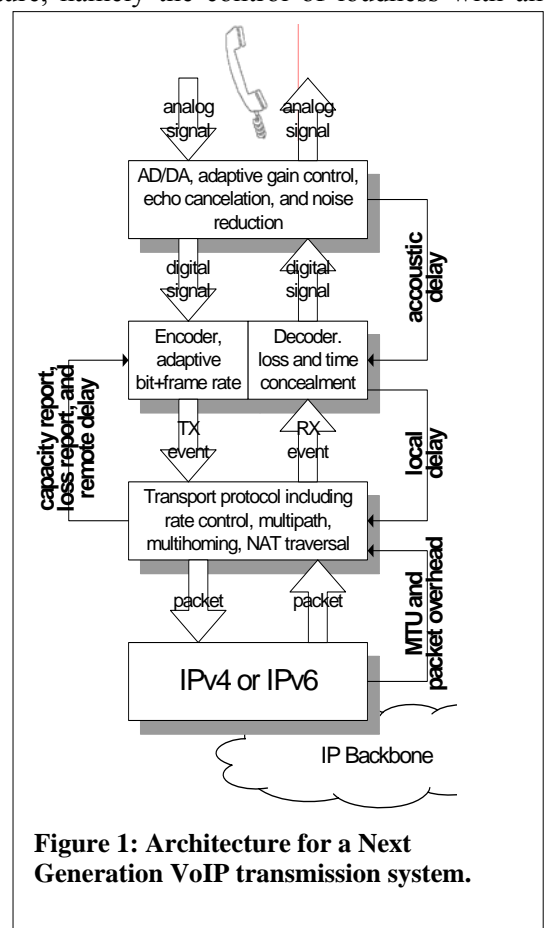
are, namely the control of loudness with an

analog signal

analog signal

AD/DA, adaptive gain control, echo cancelation, and noise reduction

digital signal

digital signal

accoustic delay

Encoder, adaptive bit+frame rate

Decoder. loss and time concealment

capacity report, loss report, and remote delay

TX event

RX event

local delay

Transport protocol including rate control, multipath, multihoming, NAT traversal

packet

packet

MTU and packet overhead

IPv4 or IPv6

IP Backbone

**Figure 1: Architecture for a Next Generation VoIP transmission system.**